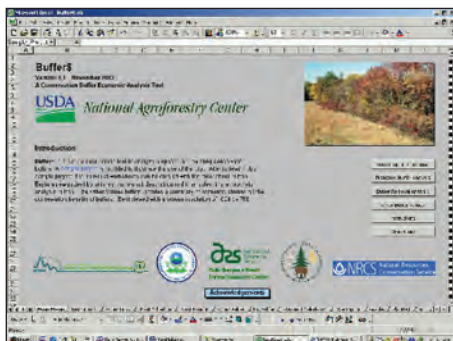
Microsoft Excel - Buffer$.xls

Buffer$

Version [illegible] November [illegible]

A Conservation Buffer Economic Analysis Tool

USDA National Agroforestry Center

Introduction

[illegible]

Acknowledgements

NRCS Natural Resources Conservation Service